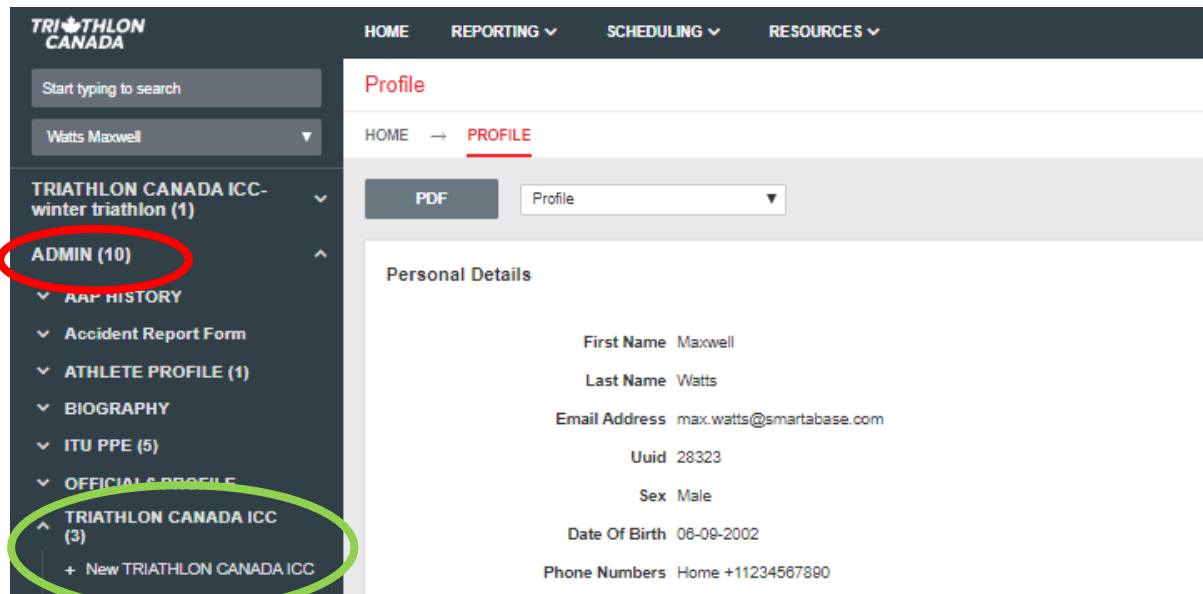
TRIATHLON CANADA

HOME REPORTING SCHEDULING RESOURCES

Start typing to search

Watts Maxwell

TRIATHLON CANADA ICC-winter triathlon (1)

ADMIN (10)

AAP HISTORY

Accident Report Form

ATHLETE PROFILE (1)

BIOGRAPHY

ITU PPE (5)

OFFICIALS PROFILE

TRIATHLON CANADA ICC (3)

+ New TRIATHLON CANADA ICC

Profile

HOME → PROFILE

PDF

Profile

Personal Details

| | |
|---|---|
| First Name | Maxwell |
| Last Name | Watts |
| Email Address | max.watts@smartabase.com |
| Uuid | 28323 |
| Sex | Male |
| Date Of Birth | 06-09-2002 |
| Phone Numbers | Home +11234567890 |